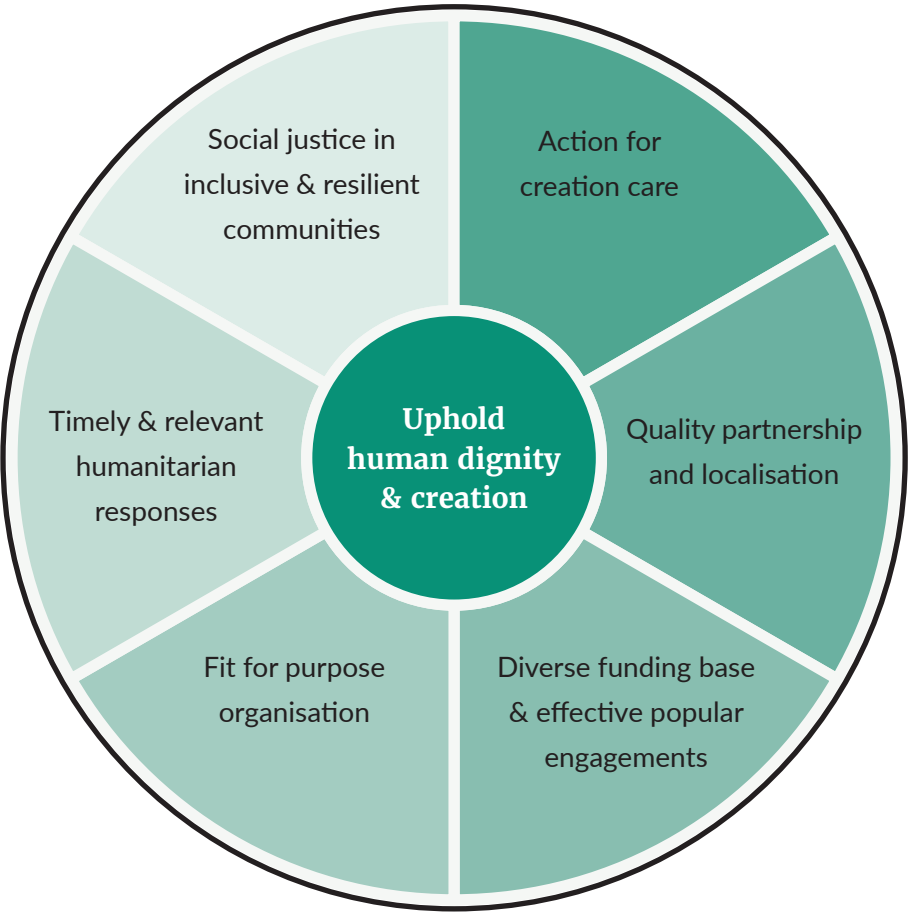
Uphold human dignity & creation

Action for creation care

Quality partnership and localisation

Diverse funding base & effective popular engagements

Fit for purpose organisation

Timely & relevant humanitarian responses

Social justice in inclusive & resilient communities